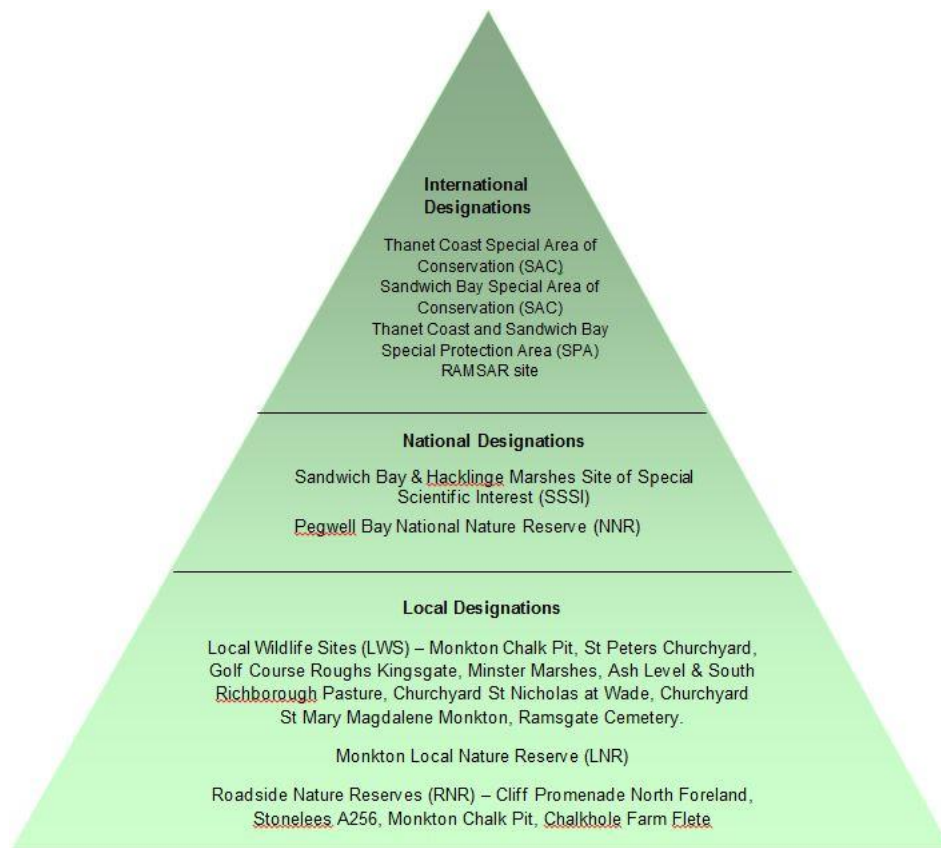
International Designations

Thanet Coast Special Area of Conservation (SAC)
Sandwich Bay Special Area of Conservation (SAC)
Thanet Coast and Sandwich Bay Special Protection Area (SPA)
RAMSAR site

National Designations

Sandwich Bay & Hacklinge Marshes Site of Special Scientific Interest (SSSI)

Pegwell Bay National Nature Reserve (NNR)

Local Designations

Local Wildlife Sites (LWS) – Monkton Chalk Pit, St Peters Churchyard, Golf Course Roughs Kingsgate, Minster Marshes, Ash Level & South Richborough Pasture, Churchyard St Nicholas at Wade, Churchyard St Mary Magdalene Monkton, Ramsgate Cemetery.

Monkton Local Nature Reserve (LNR)

Roadside Nature Reserves (RNR) – Cliff Promenade North Foreland, Stonelees A256, Monkton Chalk Pit, Chalkhole Farm Flete